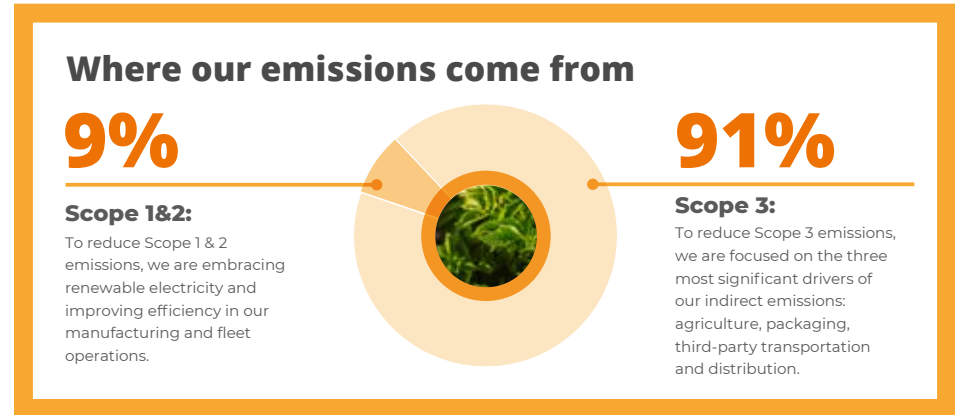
Where our emissions come from

9%

Scope 1&2:

To reduce Scope 1 & 2 emissions, we are embracing renewable electricity and improving efficiency in our manufacturing and fleet operations.

91%

Scope 3:

To reduce Scope 3 emissions, we are focused on the three most significant drivers of our indirect emissions: agriculture, packaging, third-party transportation and distribution.